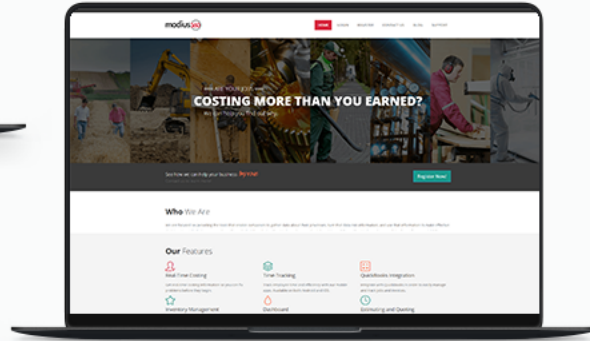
modius
HOME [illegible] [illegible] CONTACT US BLOG SUPPORT
ARE YOUR JOBS
COSTING MORE THAN YOU EARNED?
We can help you find out why.
See how we can help your business. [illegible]
Register Now!
Who We Are
Our Features
Real-Time Costing
Time Tracking
QuickBooks Integration
Inventory Management
Dashboard
Estimating and Quoting